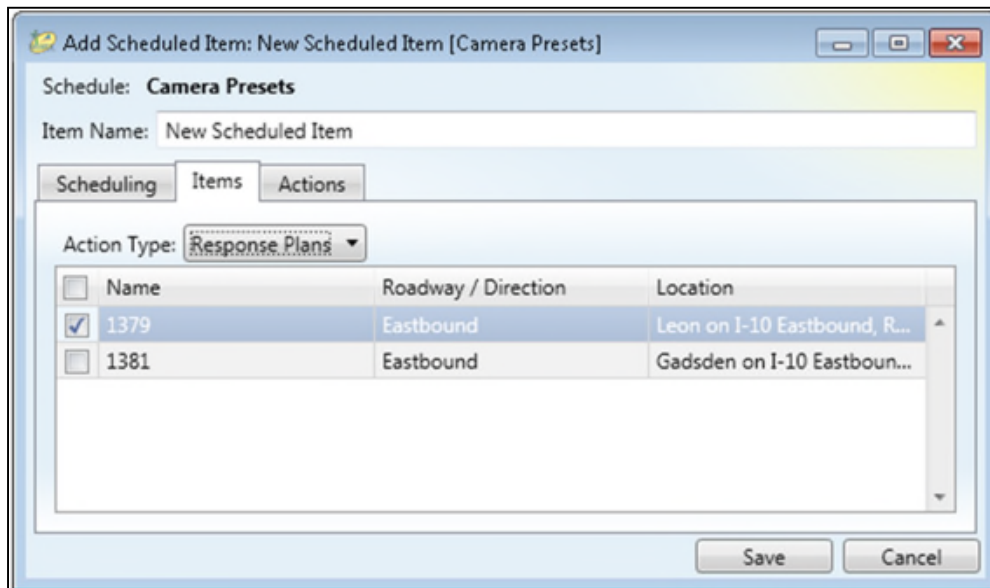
Add Scheduled Item: New Scheduled Item [Camera Presets]

Schedule: **Camera Presets**

Item Name: New Scheduled Item

Scheduling | Items | Actions

Action Type: Response Plans

| | Name | Roadway / Direction | Location |
|---|---|---|---|
| ☑ | 1379 | Eastbound | Leon on I-10 Eastbound, R... |
| ☐ | 1381 | Eastbound | Gadsden on I-10 Eastboun... |

Save Cancel